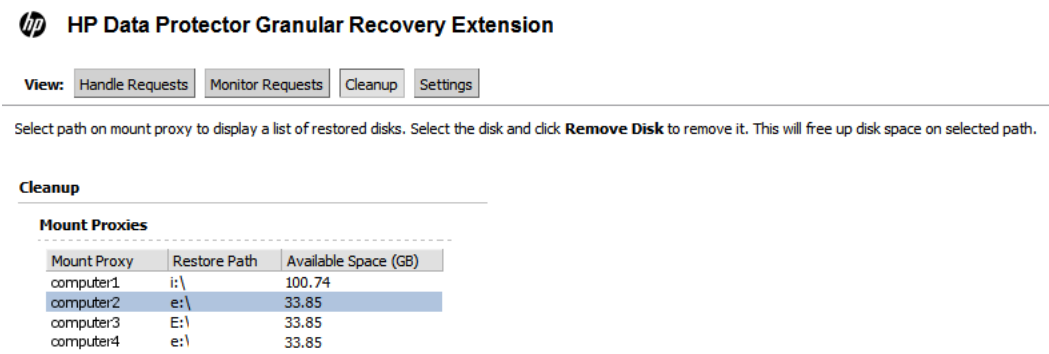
hp HP Data Protector Granular Recovery Extension

View: Handle Requests Monitor Requests Cleanup Settings

Select path on mount proxy to display a list of restored disks. Select the disk and click **Remove Disk** to remove it. This will free up disk space on selected path.

**Cleanup**

**Mount Proxies**

| Mount Proxy | Restore Path | Available Space (GB) |
|---|---|---|
| computer1 | i:\ | 100.74 |
| computer2 | e:\ | 33.85 |
| computer3 | E:\ | 33.85 |
| computer4 | e:\ | 33.85 |